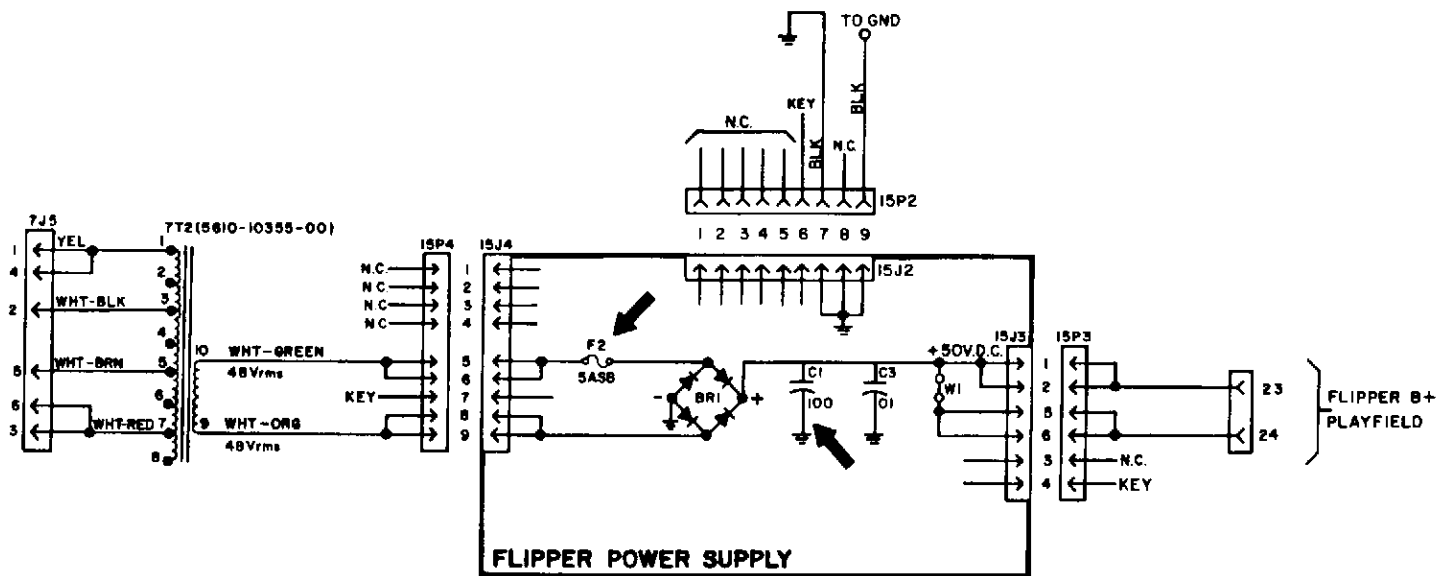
TO GND
KEY
BLK
BLK
N.C.
N.C.
1 2 3 4 5 6 7 8 9
15P2
15J2
7J5
7T2(5610-10355-00)
1 YEL
4
2 WHT-BLK
8 WHT-BRN
6
3 WHT-RED
1
2
3
4
5
6
7
8
10 WHT-GREEN
48Vrms
9 WHT-ORG
48Vrms
15P4
N.C. 1
N.C. 2
N.C 3
N.C 4
5
6
KEY 7
8
9
15J4
F2
5ASB
BR1
-
+
C1
100
C3
.01
+50V.D.C.
W1
15J3
1
2
5
6
3
4
15P3
N.C.
KEY
23
24
FLIPPER B+
PLAYFIELD
FLIPPER POWER SUPPLY